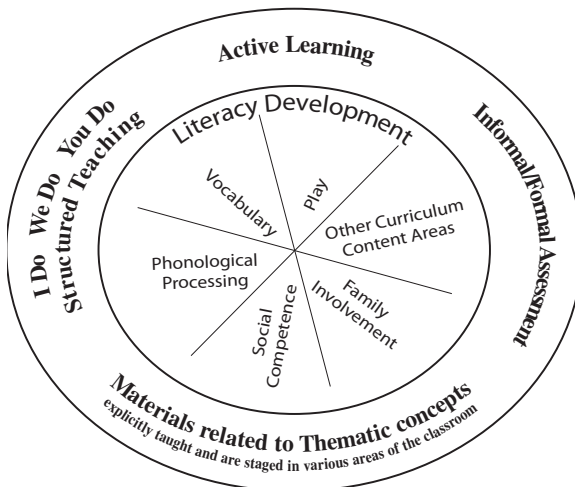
Active Learning

Informal/Formal Assessment

Materials related to Thematic concepts
explicitly taught and are staged in various areas of the classroom

I Do We Do You Do
Structured Teaching

Literacy Development

Vocabulary

Play

Other Curriculum Content Areas

Phonological Processing

Family Involvement

Social Competence